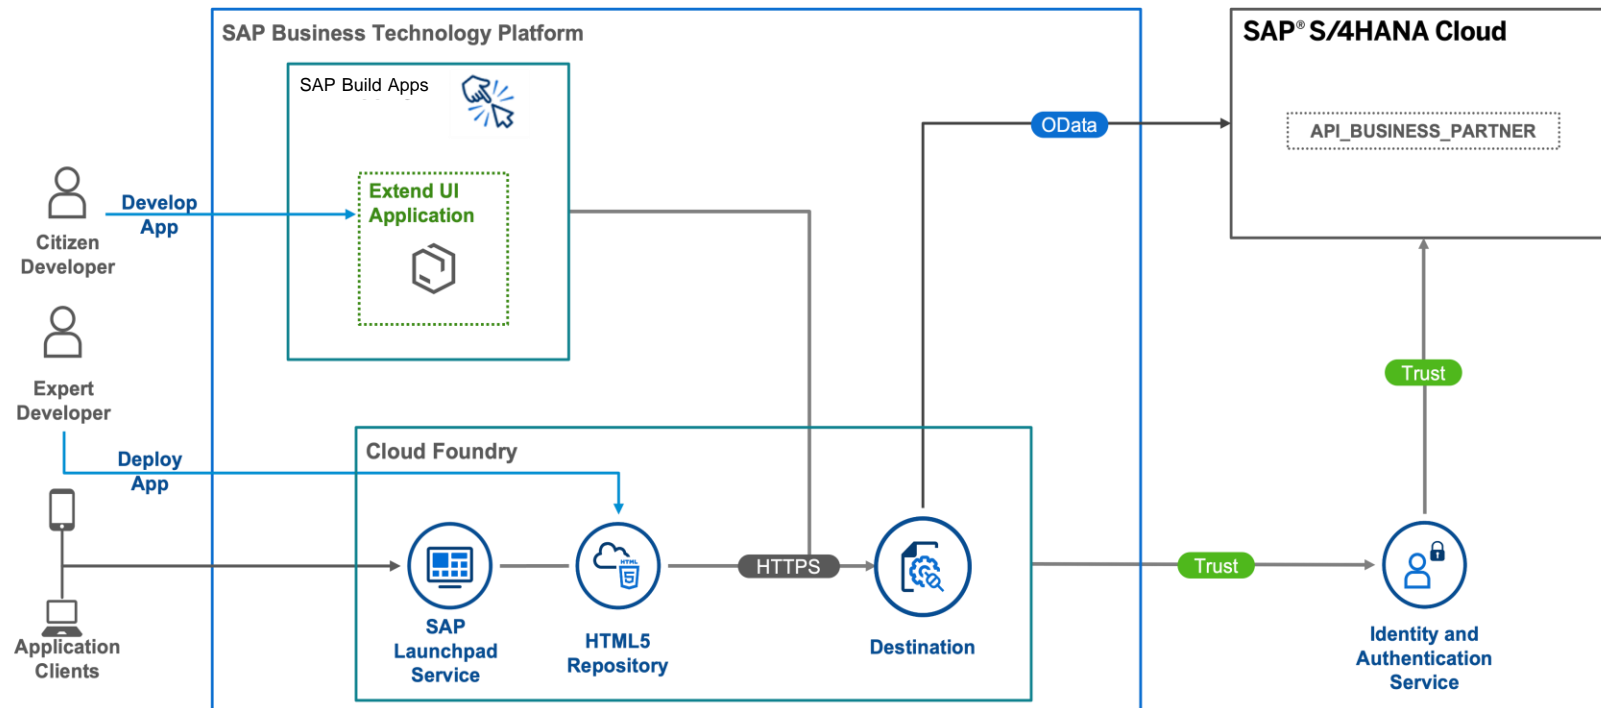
SAP Business Technology Platform

SAP Build Apps

Extend UI Application

Citizen Developer

Develop App

Expert Developer

Deploy App

Application Clients

Cloud Foundry

SAP Launchpad Service

HTML5 Repository

HTTPS

Destination

OData

SAP® S/4HANA Cloud

API_BUSINESS_PARTNER

Trust

Trust

Identity and Authentication Service